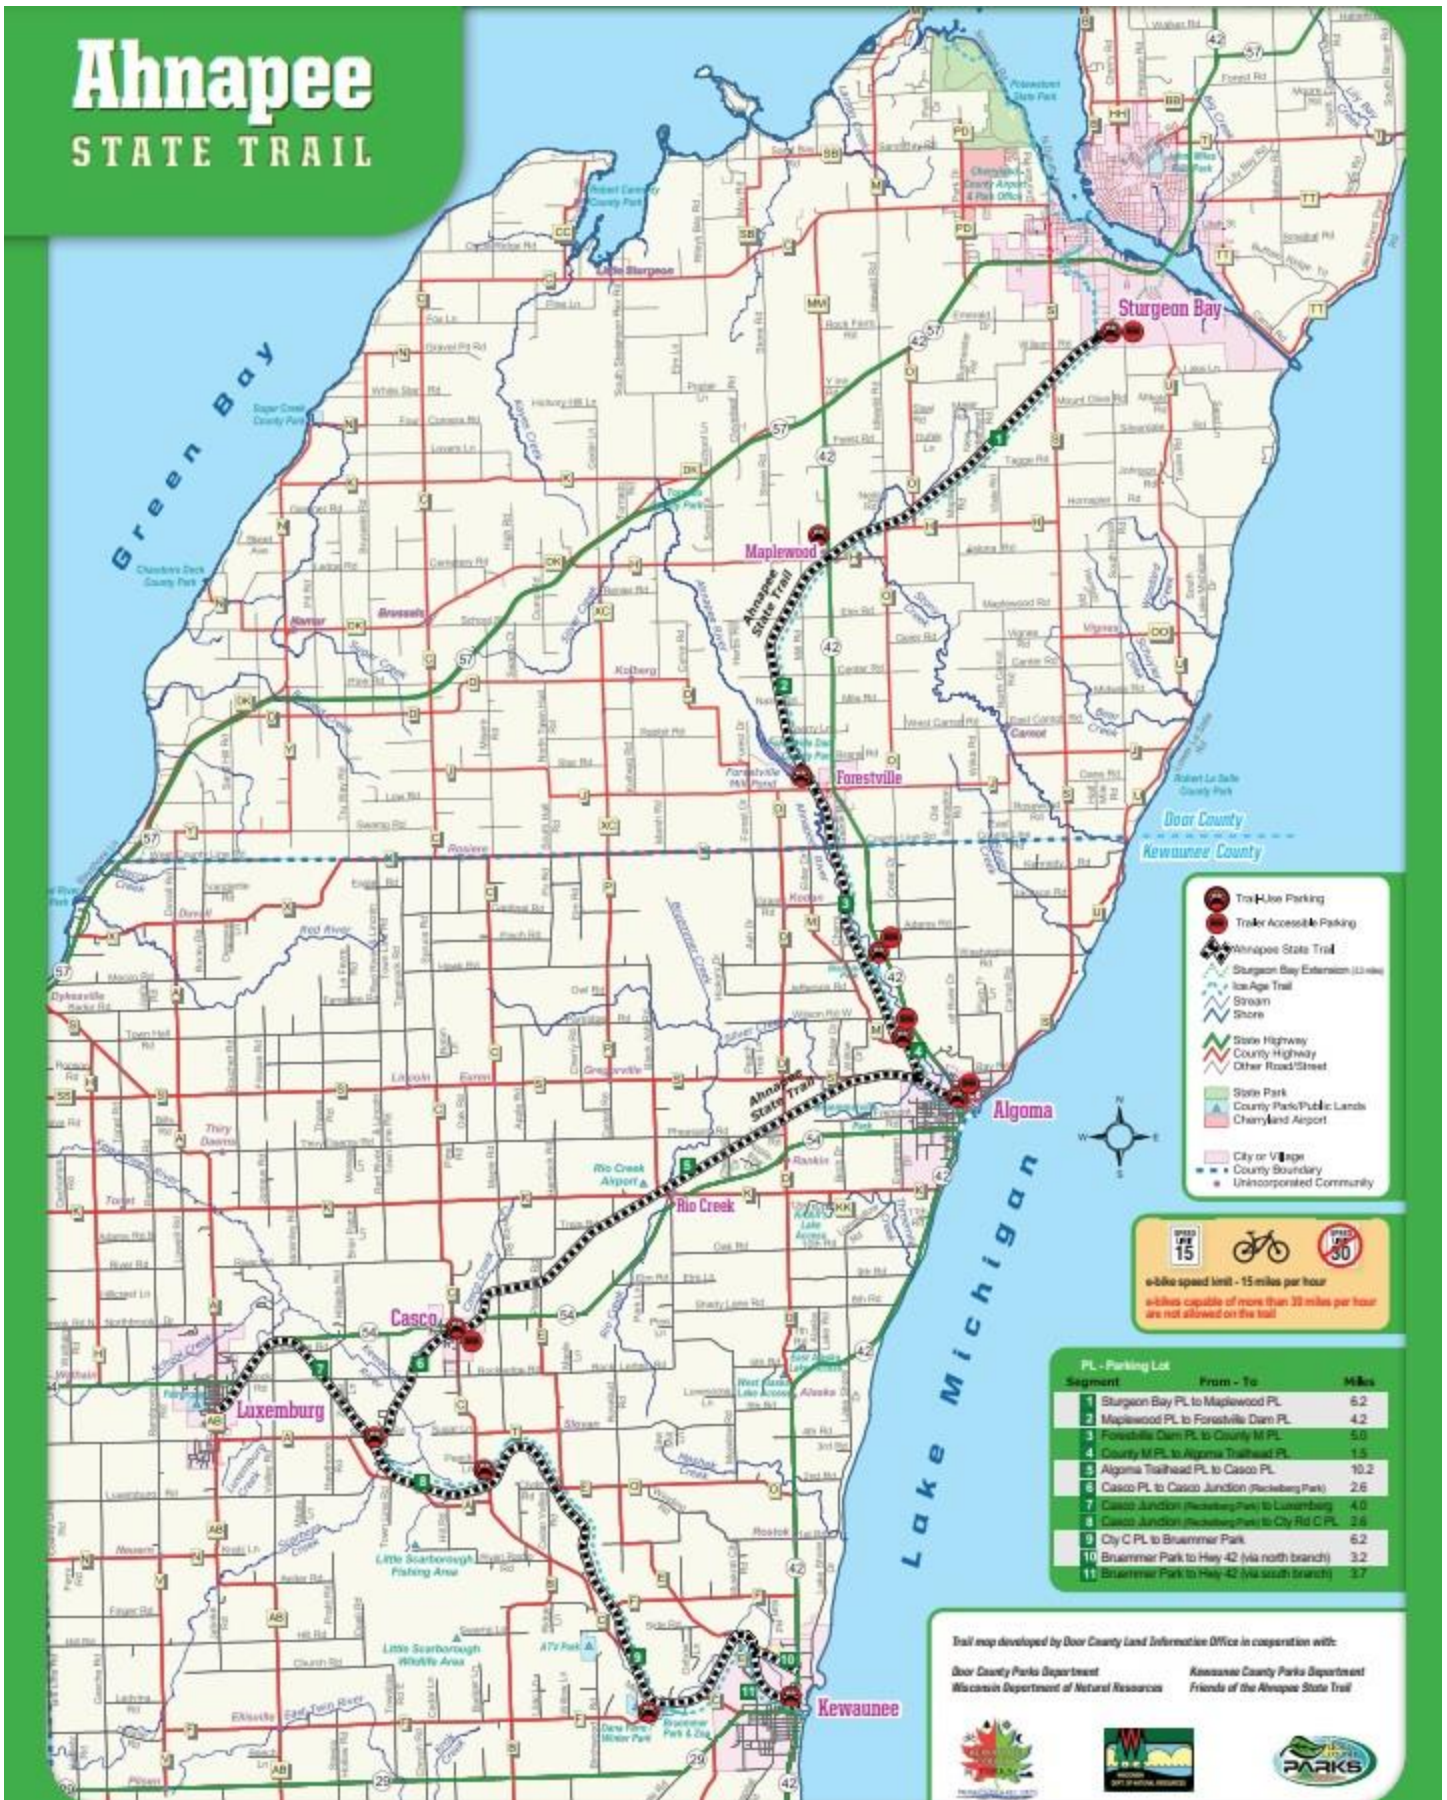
Ahnapee
STATE TRAIL

Green Bay

Lake Michigan

Sturgeon Bay
Maplewood
Forestville
Algoma
Rio Creek
Casco
Luxemburg
Kewaunee

Ahnapee State Trail
Ahnapee State Trail

Door County
Kewaunee County

Trail-Use Parking
Trailer Accessible Parking
Ahnapee State Trail
Sturgeon Bay Extension
Ice Age Trail
Stream
Shore
State Highway
County Highway
Other Road/Street
State Park
County Park/Public Lands
Cherryland Airport
City or Village
County Boundary
Unincorporated Community

SPEED LIMIT 15
SPEED LIMIT 30
e-bike speed limit - 15 miles per hour
e-bikes capable of more than 30 miles per hour are not allowed on the trail

PL - Parking Lot

| Segment | From - To | Miles |
|---|---|---|
| 1 | Sturgeon Bay PL to Maplewood PL | 6.2 |
| 2 | Maplewood PL to Forestville Dam PL | 4.2 |
| 3 | Forestville Dam PL to County M PL | 5.0 |
| 4 | County M PL to Algoma Trailhead PL | 1.5 |
| 5 | Algoma Trailhead PL to Casco PL | 10.2 |
| 6 | Casco PL to Casco Junction (Reckelberg Park) | 2.6 |
| 7 | Casco Junction (Reckelberg Park) to Luxemburg | 4.0 |
| 8 | Casco Junction (Reckelberg Park) to Cty Rd C PL | 2.6 |
| 9 | Cty C PL to Bruemmer Park | 6.2 |
| 10 | Bruemmer Park to Hwy 42 (via north branch) | 3.2 |
| 11 | Bruemmer Park to Hwy 42 (via south branch) | 3.7 |

Trail map developed by Door County Land Information Office in cooperation with:
Door County Parks Department
Wisconsin Department of Natural Resources
Kewaunee County Parks Department
Friends of the Ahnapee State Trail

PARKS